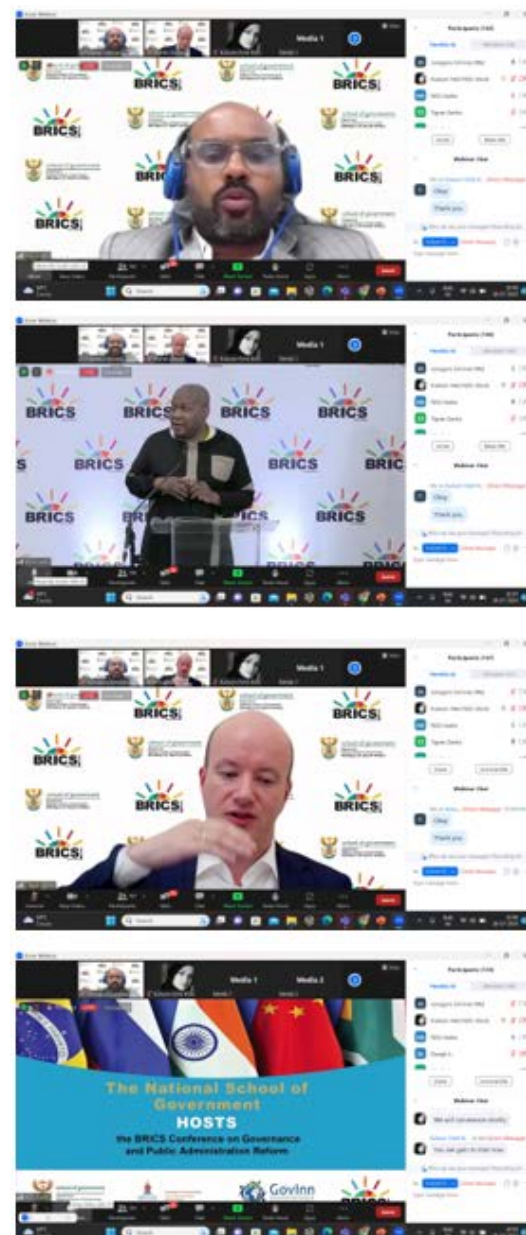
Media 1

Participants

BRICS

BRICS

BRICS

BRICS

Webinar Chat

Okay

Thank you

Media 1

BRICS

BRICS

BRICS

BRICS

BRICS

BRICS

Okay

Thank you

Media 1

BRICS

BRICS

BRICS

BRICS

BRICS

Okay

Thank you

Media 1

Media 2

The National School of Government

HOSTS

the BRICS Conference on Governance and Public Administration Reform

GovInn